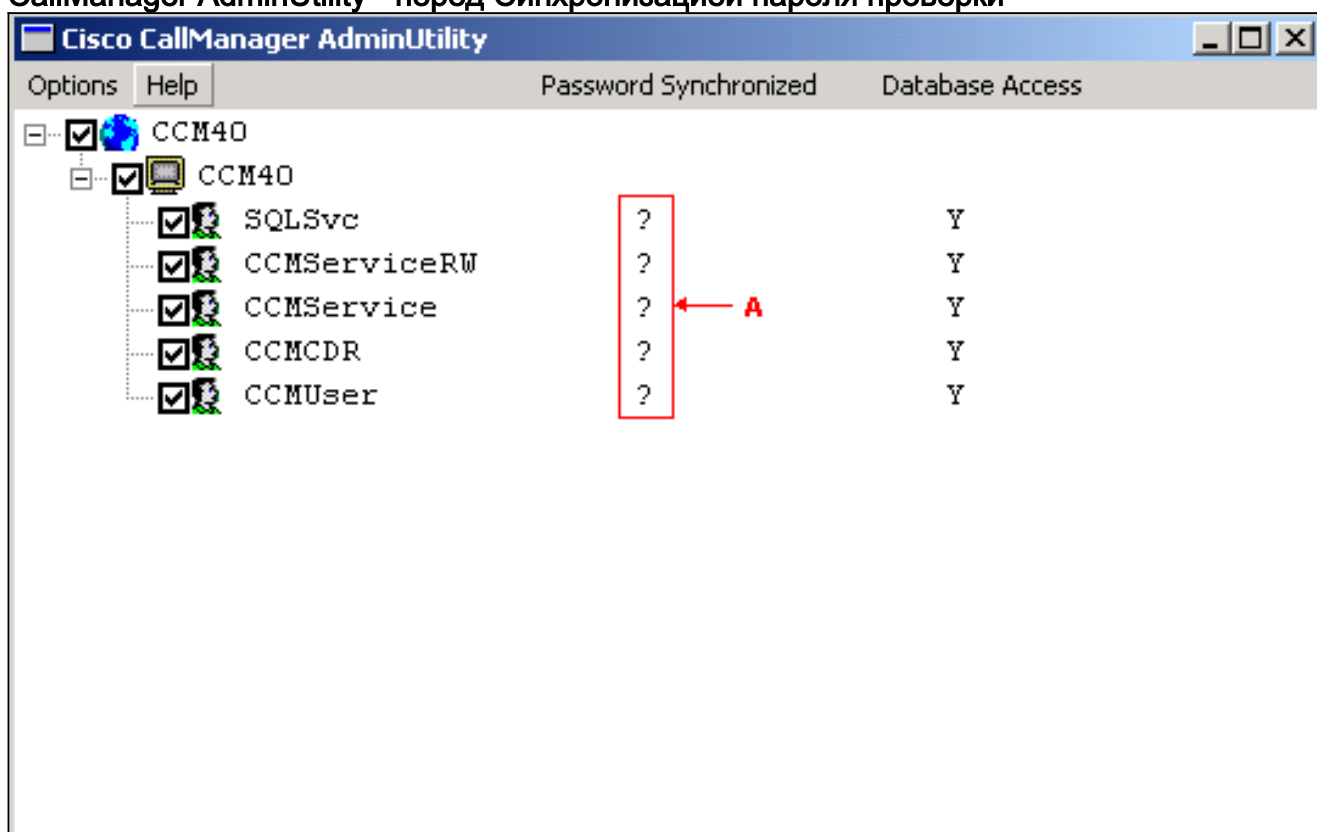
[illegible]

Cisco CallManager AdminUtility

Options Help Password Synchronized Database Access

CCM40
CCM40

| | Password Synchronized | Database Access |
|---|---|---|
| SQLSvc | ? | Y |
| CCMServiceRW | ? | Y |
| CCMService | ? | Y |
| CCMCDR | ? | Y |
| CCMUser | ? | Y |

A